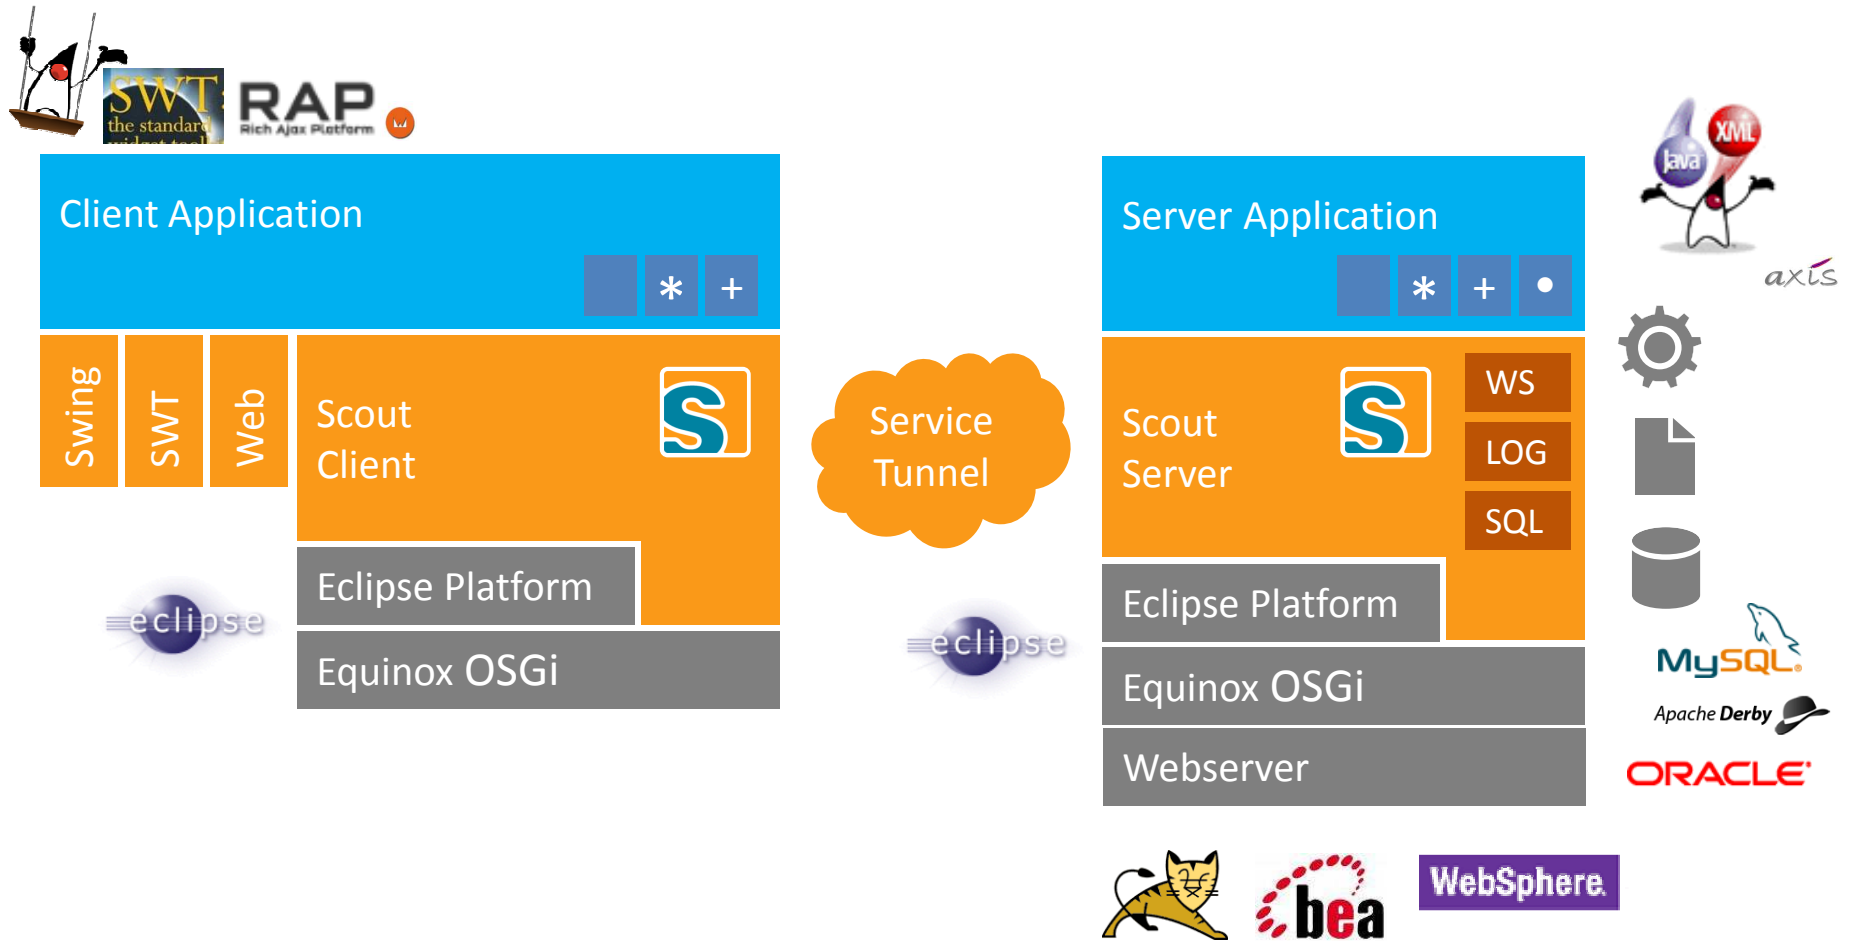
SWT the standard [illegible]
RAP Rich Ajax Platform

Client Application
* +

Swing
SWT
Web
Scout Client
S
Eclipse Platform
Equinox OSGi
eclipse

Service Tunnel

eclipse

Server Application
* + •

Scout Server
S
WS
LOG
SQL
Eclipse Platform
Equinox OSGi
Webserver

Java
XML
axis

MySQL
Apache Derby
ORACLE

bea
WebSphere